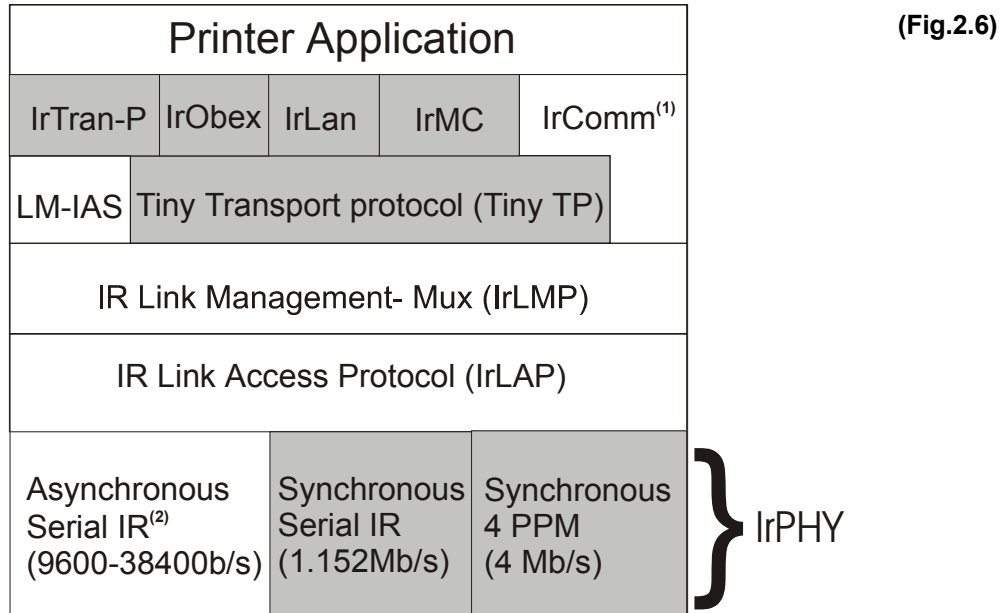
Printer Application

(Fig.2.6)

IrTran-P IrObex IrLan IrMC IrComm$^{(1)}$

LM-IAS Tiny Transport protocol (Tiny TP)

IR Link Management- Mux (IrLMP)

IR Link Access Protocol (IrLAP)

Asynchronous Serial IR$^{(2)}$ (9600-38400b/s)

Synchronous Serial IR (1.152Mb/s)

Synchronous 4 PPM (4 Mb/s)

IrPHY